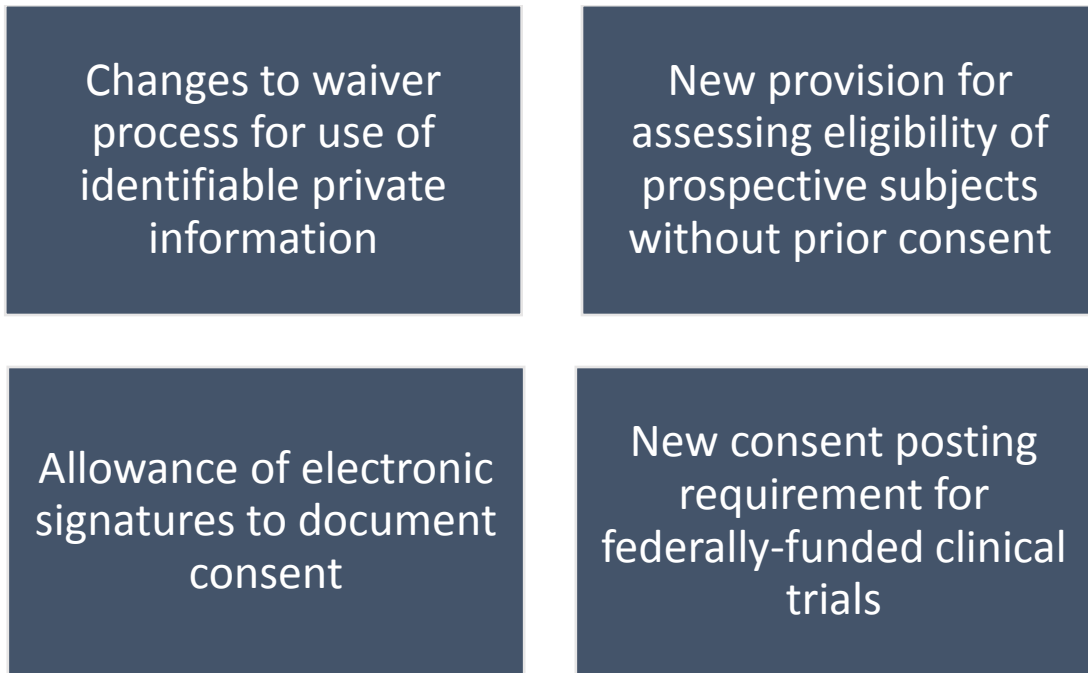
Changes to waiver process for use of identifiable private information

New provision for assessing eligibility of prospective subjects without prior consent

Allowance of electronic signatures to document consent

New consent posting requirement for federally-funded clinical trials